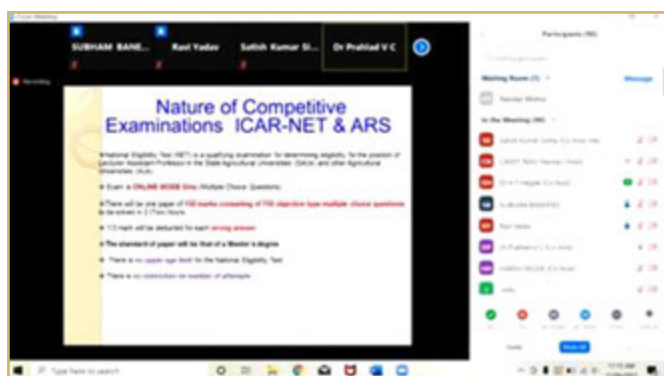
Zoom Meeting

SUBHAM BANE...

Ravi Yadav

Satish Kumar Si...

Dr Prahlad V C

Recording

Nature of Competitive Examinations ICAR-NET & ARS

National Eligibility Test (NET) is a qualifying examination for determining eligibility for the position of Lecturer/ Assistant Professor in the State Agricultural Universities (SAUs) and other Agricultural Universities (AUs).

Exam is ONLINE MODE Only (Multiple Choice Questions)

There will be one paper of 150 marks consisting of 150 objective type multiple choice questions to be solved in 2 (Two) hours

1/3 mark will be deducted for each wrong answer

The standard of paper will be that of a Master's degree

There is no upper age limit for the National Eligibility Test

There is no restriction on number of attempts

Participants (90)

Waiting Room (1)

Message

In the Meeting (89)

Invite

Mute All

Type here to search